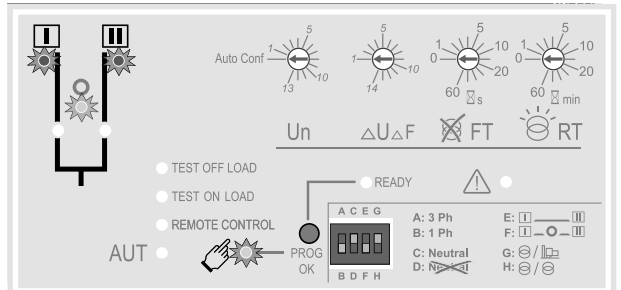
I II

Auto Conf 1 5 13 10
1 5 14 10
0 1 5 10 20 60 s
0 1 5 10 20 60 min

Un △U△F FT RT

TEST OFF LOAD
TEST ON LOAD
REMOTE CONTROL
AUT
PROG OK
READY

A C E G
B D F H

A: 3 Ph
B: 1 Ph
C: Neutral
D: Neutral

E: I — II
F: I — O — II
G: /
H: /